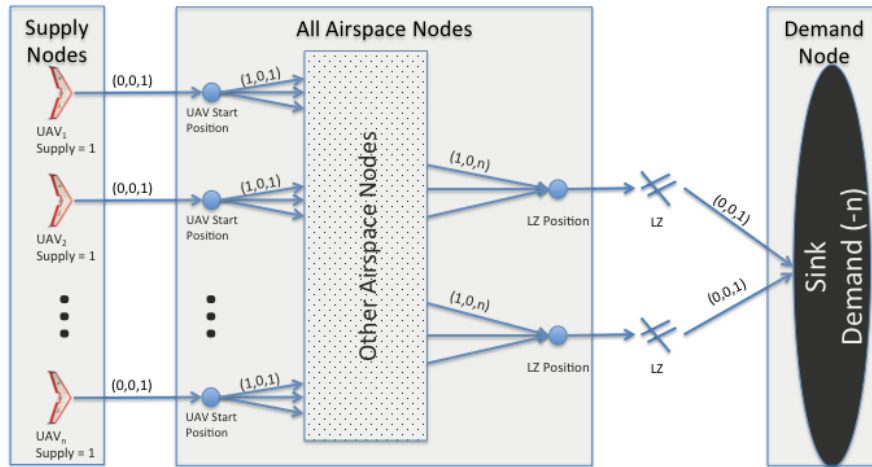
Supply Nodes

All Airspace Nodes

Demand Node

(0,0,1)

(1,0,1)

UAV Start Position

$UAV_1$
Supply = 1

(0,0,1)

(1,0,1)

UAV Start Position

$UAV_2$
Supply = 1

(0,0,1)

(1,0,1)

UAV Start Position

$UAV_n$
Supply = 1

Other Airspace Nodes

(1,0,n)

LZ Position

(1,0,n)

LZ Position

LZ

LZ

(0,0,1)

(0,0,1)

Sink
Demand (-n)